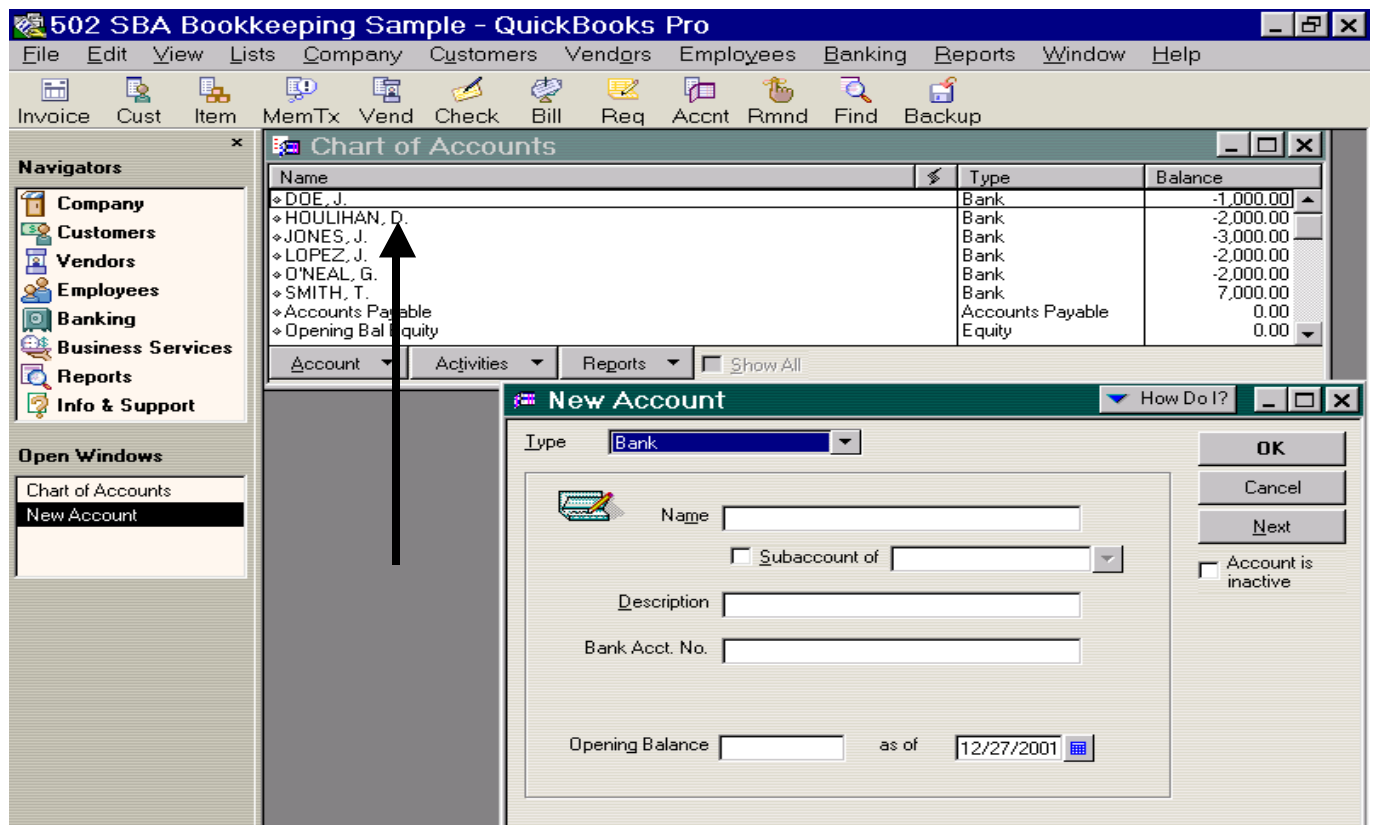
502 SBA Bookkeeping Sample - QuickBooks Pro

File Edit View Lists Company Customers Vendors Employees Banking Reports Window Help

Invoice Cust Item MemTx Vend Check Bill Req Accnt Rmnd Find Backup

Navigators

Company
Customers
Vendors
Employees
Banking
Business Services
Reports
Info & Support

Open Windows

Chart of Accounts
New Account

Chart of Accounts

| Name | Type | Balance |
|---|---|---|
| DOE, J. | Bank | -1,000.00 |
| HOULIHAN, D. | Bank | -2,000.00 |
| JONES, J. | Bank | -3,000.00 |
| LOPEZ, J. | Bank | -2,000.00 |
| O'NEAL, G. | Bank | -2,000.00 |
| SMITH, T. | Bank | 7,000.00 |
| Accounts Payable | Accounts Payable | 0.00 |
| Opening Bal Equity | Equity | 0.00 |

Account Activities Reports Show All

New Account

How Do I?

Type Bank

OK
Cancel
Next
Account is inactive

Name

Subaccount of

Description

Bank Acct. No.

Opening Balance as of 12/27/2001